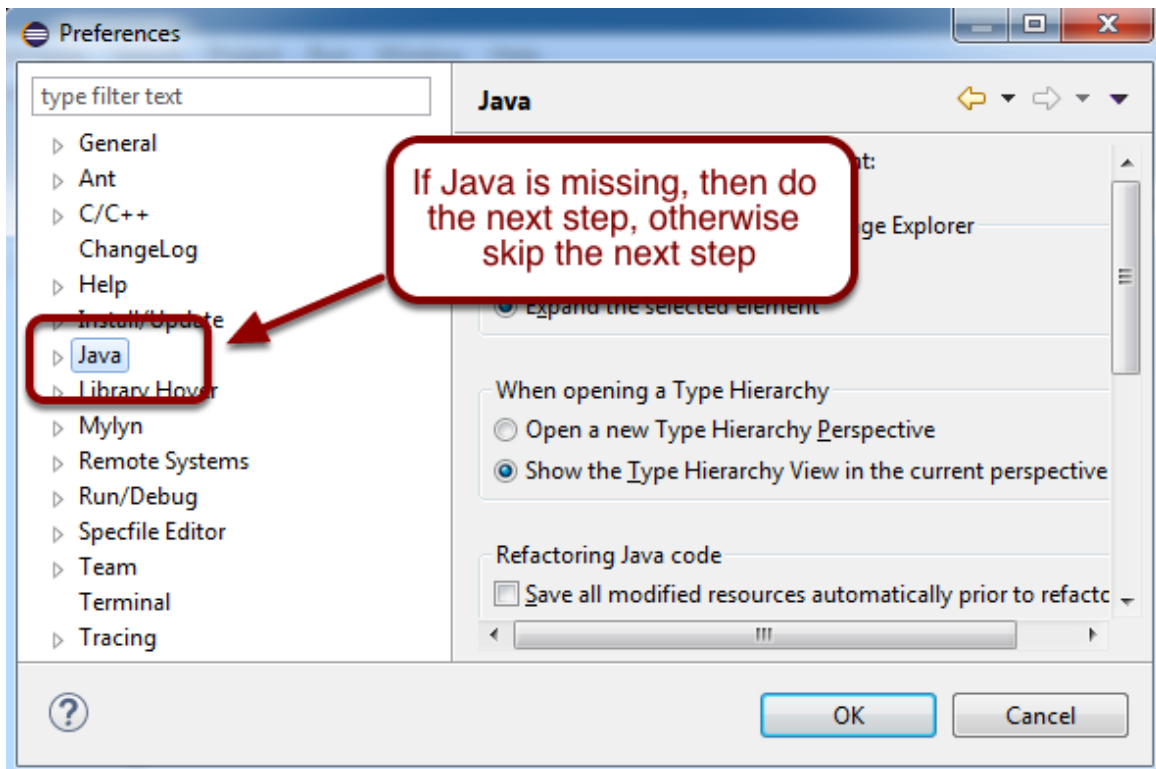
Preferences

type filter text

General
Ant
C/C++
ChangeLog
Help
Install/Update
Java
Library Hover
Mylyn
Remote Systems
Run/Debug
Specfile Editor
Team
Terminal
Tracing

Java

If Java is missing, then do the next step, otherwise skip the next step

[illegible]t:

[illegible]ge Explorer

Expand the selected element

When opening a Type Hierarchy
Open a new Type Hierarchy Perspective
Show the Type Hierarchy View in the current perspective

Refactoring Java code
Save all modified resources automatically prior to refactc

OK
Cancel